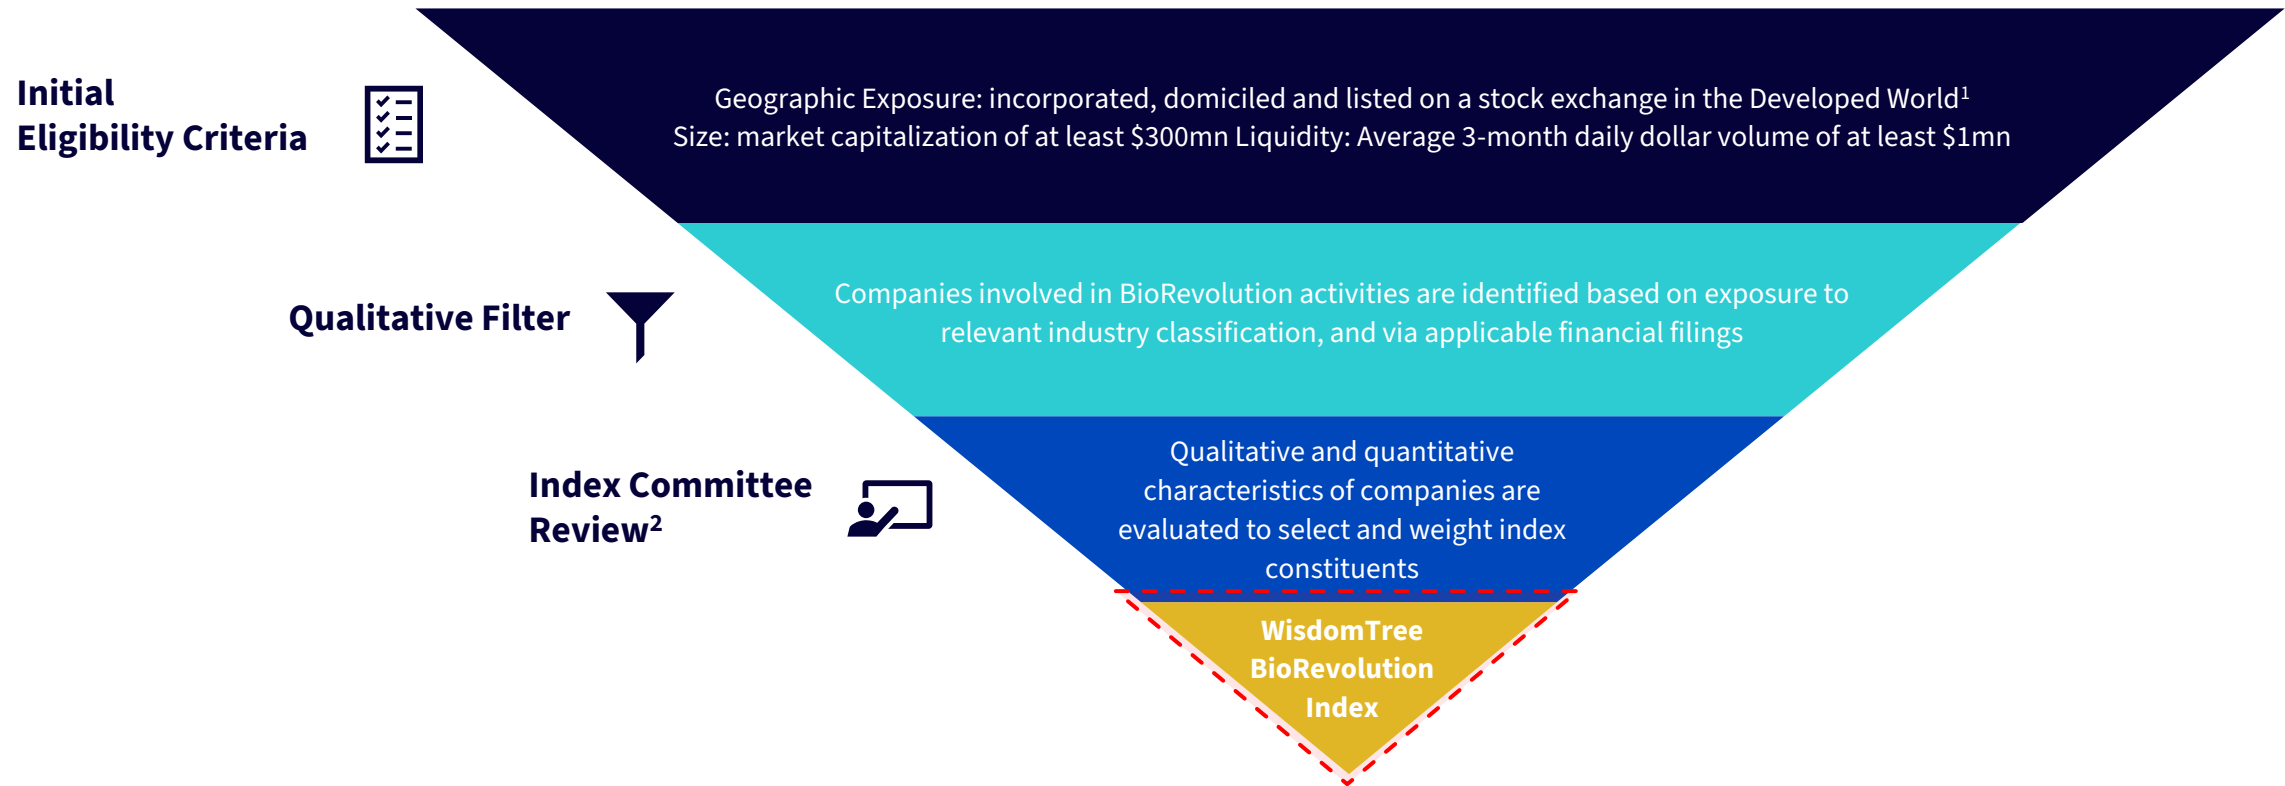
Initial Eligibility Criteria

Geographic Exposure: incorporated, domiciled and listed on a stock exchange in the Developed World$^1$
Size: market capitalization of at least \$300mn Liquidity: Average 3-month daily dollar volume of at least \$1mn

Qualitative Filter

Companies involved in BioRevolution activities are identified based on exposure to relevant industry classification, and via applicable financial filings

Index Committee Review$^2$

Qualitative and quantitative characteristics of companies are evaluated to select and weight index constituents

WisdomTree BioRevolution Index